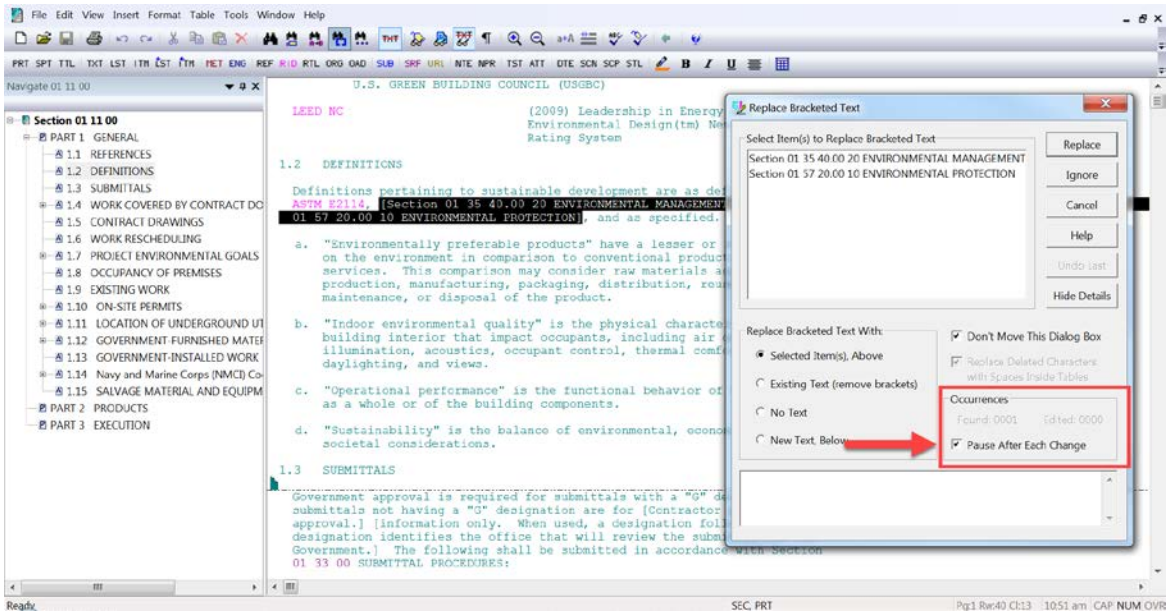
File Edit View Insert Format Table Tools Window Help

PRT SPT TTL TXT LST ITM LST ITM MET ENG REF RID RTL ORG OAD SUB SRF URL NTE NPR TST ATT DTE SCN SCP STL B I U

Navigate 01 11 00

Section 01 11 00
PART 1 GENERAL
1.1 REFERENCES
1.2 DEFINITIONS
1.3 SUBMITTALS
1.4 WORK COVERED BY CONTRACT DO
1.5 CONTRACT DRAWINGS
1.6 WORK RESCHEDULING
1.7 PROJECT ENVIRONMENTAL GOALS
1.8 OCCUPANCY OF PREMISES
1.9 EXISTING WORK
1.10 ON-SITE PERMITS
1.11 LOCATION OF UNDERGROUND UT
1.12 GOVERNMENT-FURNISHED MATER
1.13 GOVERNMENT-INSTALLED WORK
1.14 Navy and Marine Corps (NMCI) Co
1.15 SALVAGE MATERIAL AND EQUIPM
PART 2 PRODUCTS
PART 3 EXECUTION

U.S. GREEN BUILDING COUNCIL (USGBC)

LEED NC (2009) Leadership in Energy Environmental Design(tm) Ne Rating System

1.2 DEFINITIONS

Definitions pertaining to sustainable development are as def ASTM E2114, [Section 01 35 40.00 20 ENVIRONMENTAL MANAGEMENT 01 57 20.00 10 ENVIRONMENTAL PROTECTION], and as specified.

a. "Environmentally preferable products" have a lesser or on the environment in comparison to conventional product services. This comparison may consider raw materials a production, manufacturing, packaging, distribution, rou maintenance, or disposal of the product.

b. "Indoor environmental quality" is the physical characte building interior that impact occupants, including air illumination, acoustics, occupant control, thermal comf daylighting, and views.

c. "Operational performance" is the functional behavior of as a whole or of the building components.

d. "Sustainability" is the balance of environmental, econo societal considerations.

1.3 SUBMITTALS

Government approval is required for submittals with a "G" de submittals not having a "G" designation are for [Contractor approval.] [information only. When used, a designation foll designation identifies the office that will review the subm Government.] The following shall be submitted in accordance with Section 01 33 00 SUBMITTAL PROCEDURES:

Replace Bracketed Text

Select Item(s) to Replace Bracketed Text
Section 01 35 40.00 20 ENVIRONMENTAL MANAGEMENT
Section 01 57 20.00 10 ENVIRONMENTAL PROTECTION

Replace
Ignore
Cancel
Help
Undo Last
Hide Details

Replace Bracketed Text With:
Selected Item(s), Above
Existing Text (remove brackets)
No Text
New Text, Below

Don't Move This Dialog Box
Replace Deleted Characters with Spaces Inside Tables

Occurrences
Found: 0001 Edited: 0000
Pause After Each Change

Ready SEC, PRT Pg:1 Rw:40 Cl:13 10:51 am CAP NUM OVR